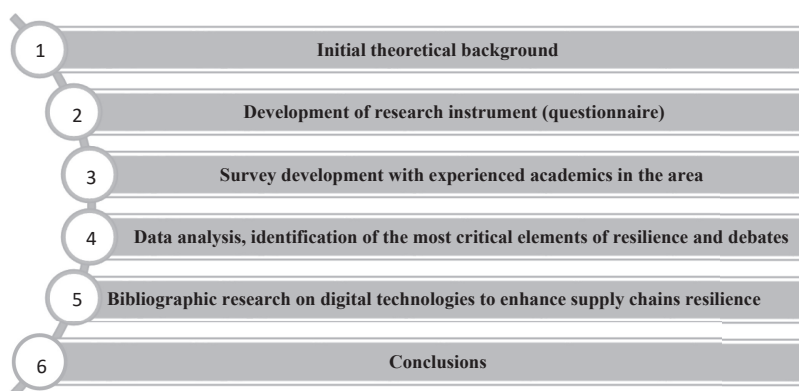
1 Initial theoretical background

2 Development of research instrument (questionnaire)

3 Survey development with experienced academics in the area

4 Data analysis, identification of the most critical elements of resilience and debates

5 Bibliographic research on digital technologies to enhance supply chains resilience

6 Conclusions